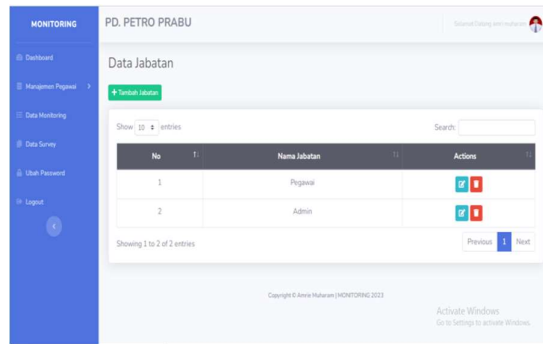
MONITORING

Dashboard

Manajemen Pegawai

Data Monitoring

Data Survey

Ubah Password

Logout

PD. PETRO PRABU

Selamat Datang amri muharam

Data Jabatan

+ Tambah Jabatan

Show 10 entries

Search:

| No | Nama Jabatan | Actions |
|---|---|---|
| 1 | Pegawai | |
| 2 | Admin | |

Showing 1 to 2 of 2 entries

Previous 1 Next

Copyright © Amrie Muharam | MONITORING 2023

Activate Windows
Go to Settings to activate Windows.